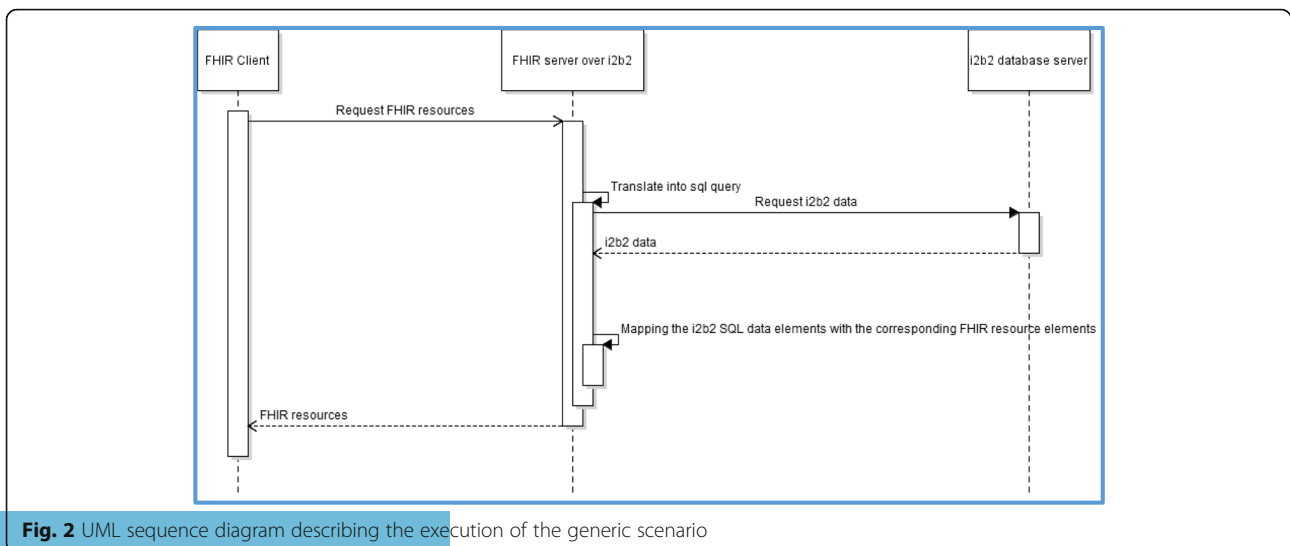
FHIR Client

FHIR server over i2b2

i2b2 database server

Request FHIR resources

Translate into sql query

Request i2b2 data

i2b2 data

Mapping the i2b2 SQL data elements with the corresponding FHIR resource elements

FHIR resources

Fig. 2 UML sequence diagram describing the execution of the generic scenario